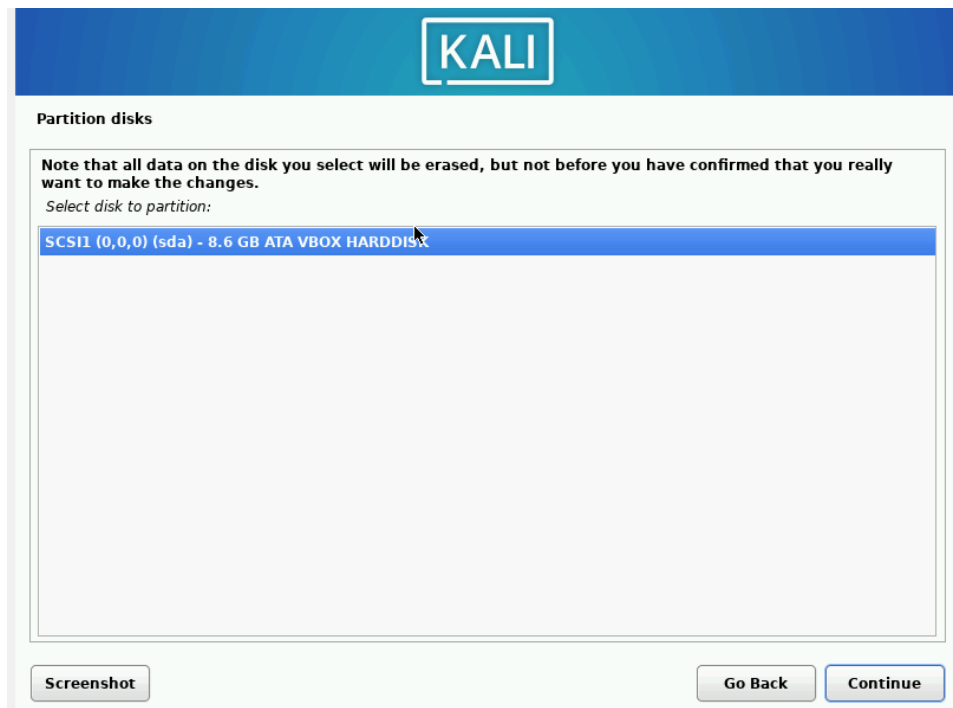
KALI

Partition disks

Note that all data on the disk you select will be erased, but not before you have confirmed that you really want to make the changes.

Select disk to partition:

SCSI1 (0,0,0) (sda) - 8.6 GB ATA VBOX HARDDISK

Screenshot

Go Back

Continue